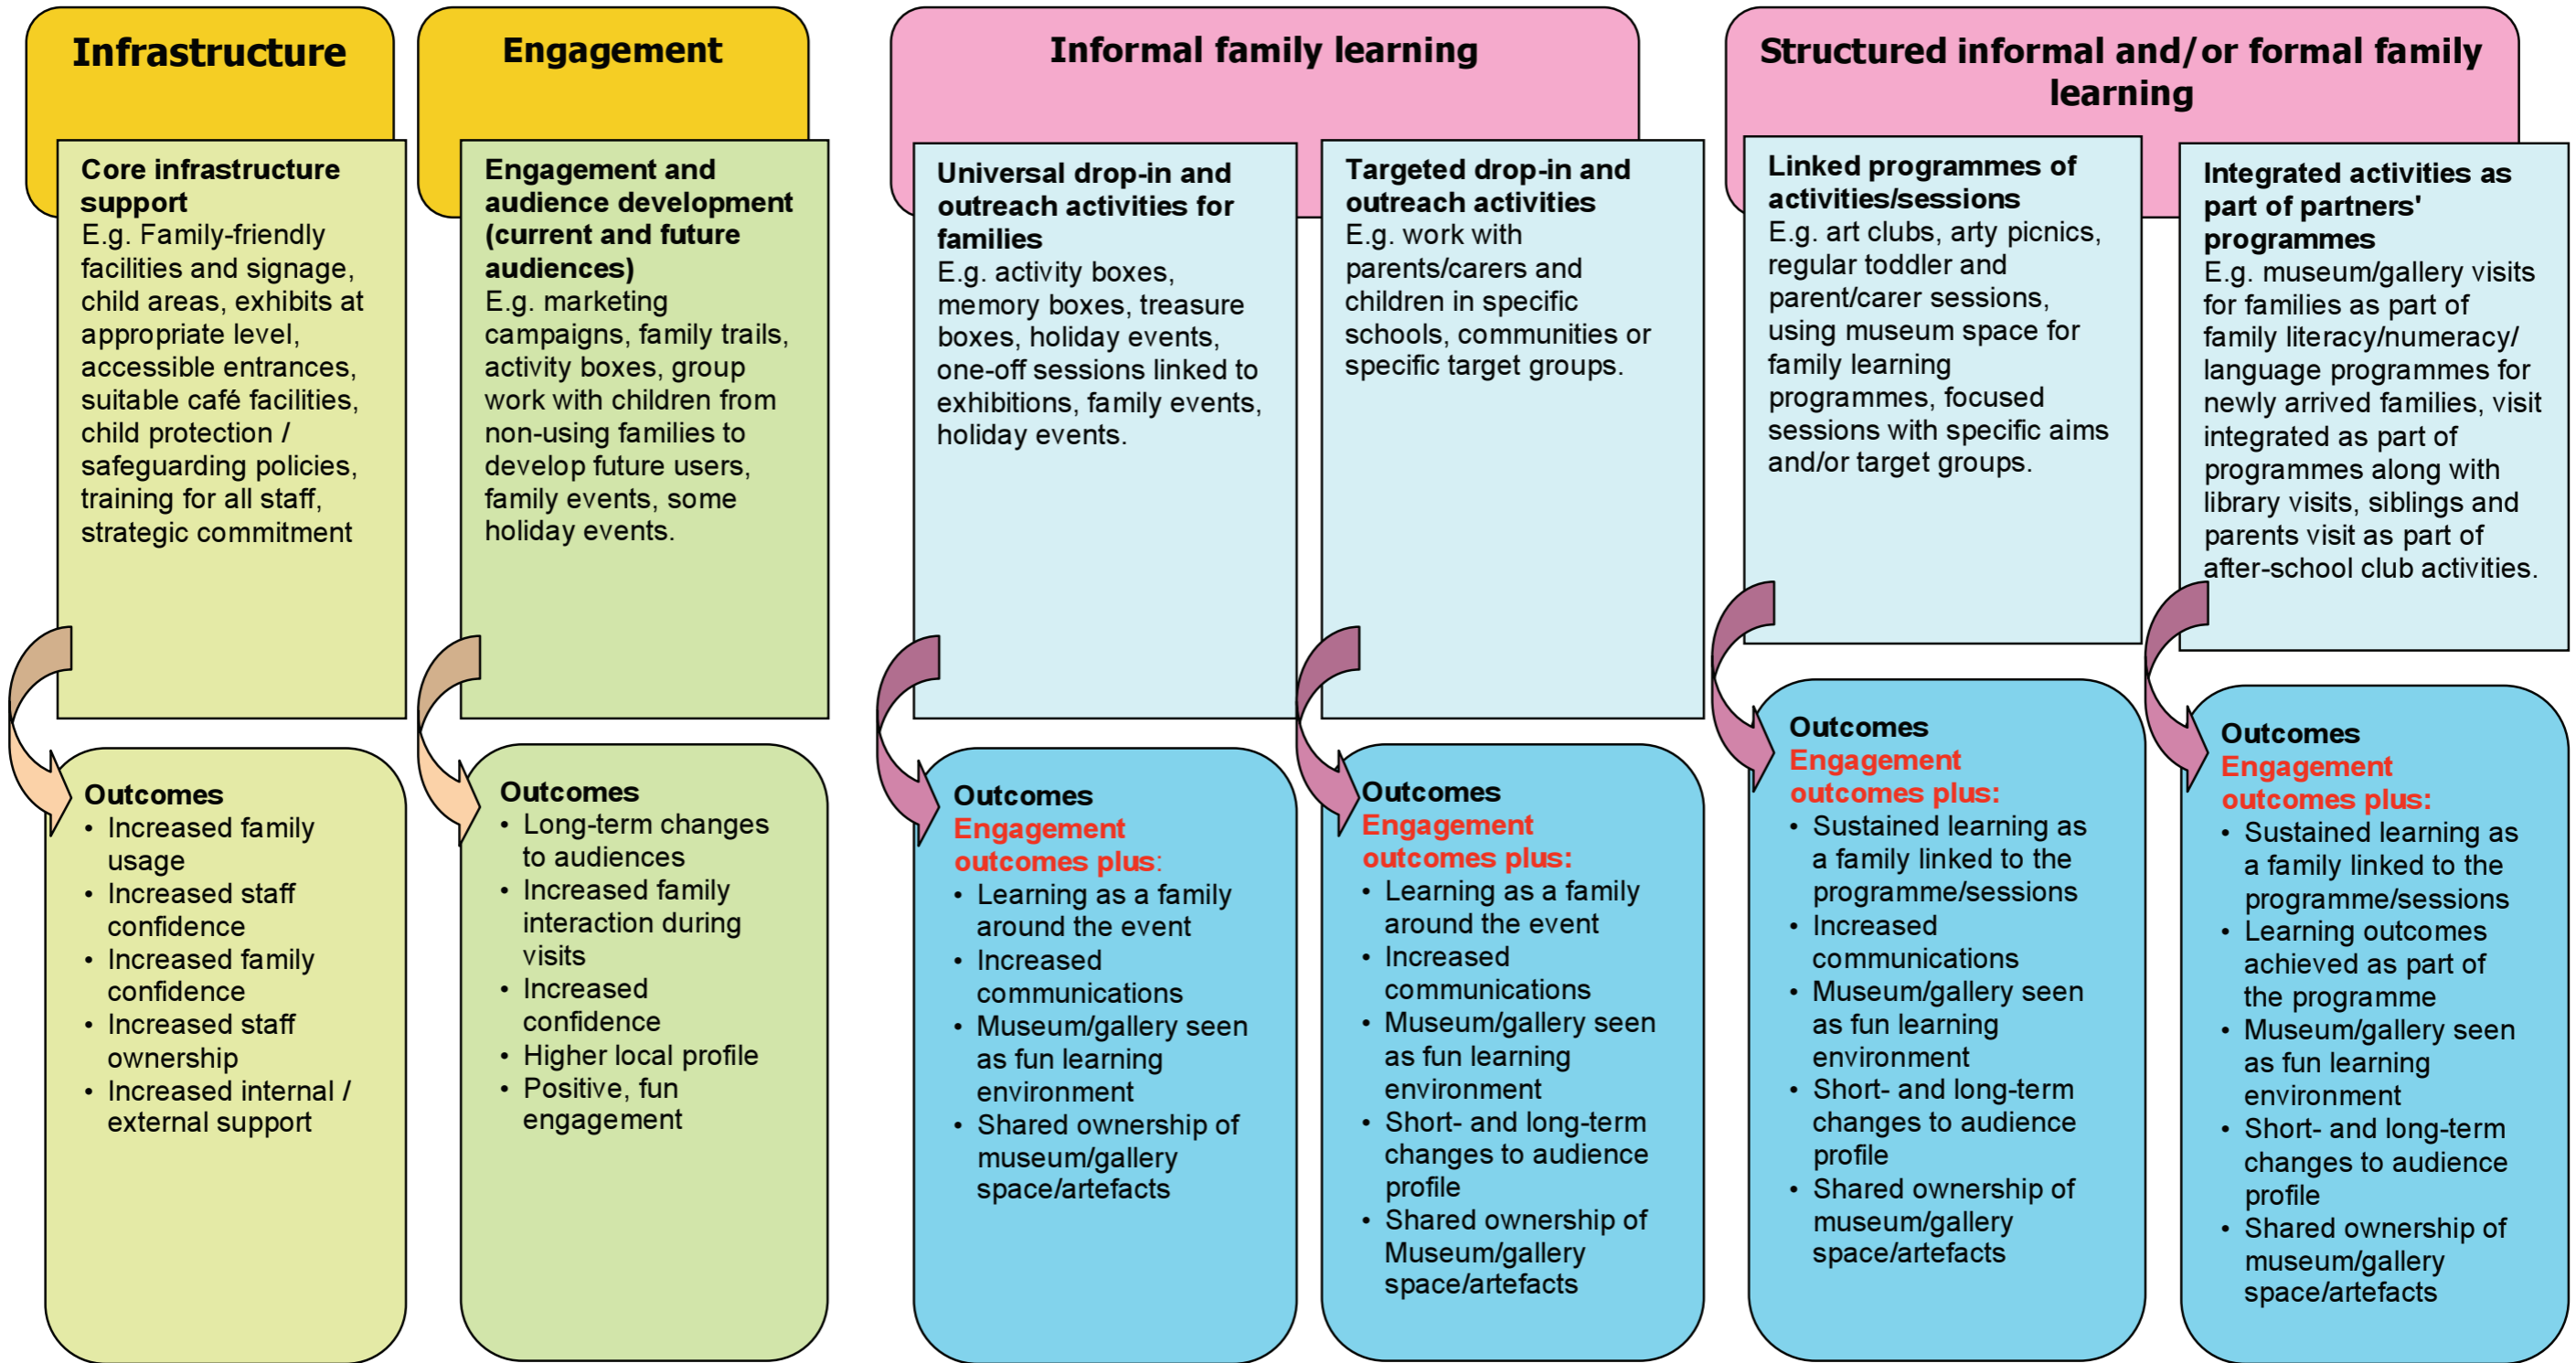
Infrastructure

Core infrastructure support
E.g. Family-friendly facilities and signage, child areas, exhibits at appropriate level, accessible entrances, suitable café facilities, child protection / safeguarding policies, training for all staff, strategic commitment

Outcomes
• Increased family usage
• Increased staff confidence
• Increased family confidence
• Increased staff ownership
• Increased internal / external support

Engagement

Engagement and audience development (current and future audiences)
E.g. marketing campaigns, family trails, activity boxes, group work with children from non-using families to develop future users, family events, some holiday events.

Outcomes
• Long-term changes to audiences
• Increased family interaction during visits
• Increased confidence
• Higher local profile
• Positive, fun engagement

Informal family learning

Universal drop-in and outreach activities for families
E.g. activity boxes, memory boxes, treasure boxes, holiday events, one-off sessions linked to exhibitions, family events, holiday events.

Outcomes
Engagement outcomes plus:
• Learning as a family around the event
• Increased communications
• Museum/gallery seen as fun learning environment
• Shared ownership of museum/gallery space/artefacts

Targeted drop-in and outreach activities
E.g. work with parents/carers and children in specific schools, communities or specific target groups.

Outcomes
Engagement outcomes plus:
• Learning as a family around the event
• Increased communications
• Museum/gallery seen as fun learning environment
• Short- and long-term changes to audience profile
• Shared ownership of Museum/gallery space/artefacts

Structured informal and/or formal family learning

Linked programmes of activities/sessions
E.g. art clubs, arty picnics, regular toddler and parent/carer sessions, using museum space for family learning programmes, focused sessions with specific aims and/or target groups.

Outcomes
Engagement outcomes plus:
• Sustained learning as a family linked to the programme/sessions
• Increased communications
• Museum/gallery seen as fun learning environment
• Short- and long-term changes to audience profile
• Shared ownership of museum/gallery space/artefacts

Integrated activities as part of partners' programmes
E.g. museum/gallery visits for families as part of family literacy/numeracy/ language programmes for newly arrived families, visit integrated as part of programmes along with library visits, siblings and parents visit as part of after-school club activities.

Outcomes
Engagement outcomes plus:
• Sustained learning as a family linked to the programme/sessions
• Learning outcomes achieved as part of the programme
• Museum/gallery seen as fun learning environment
• Short- and long-term changes to audience profile
• Shared ownership of museum/gallery space/artefacts